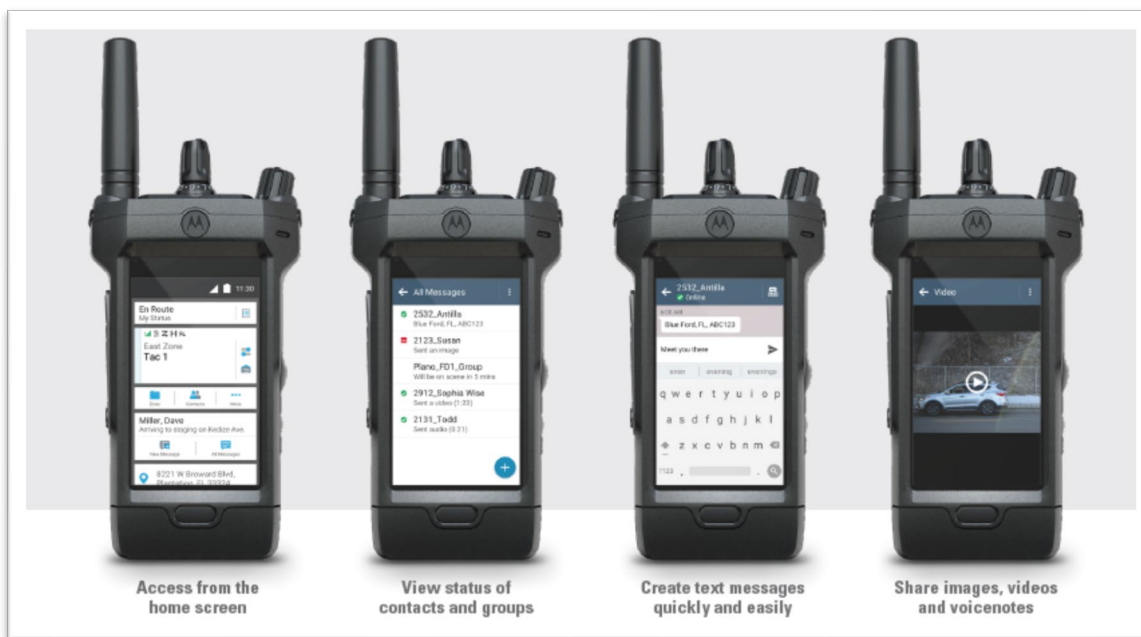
11:30

En Route
My Status

East Zone
Tac 1

Miller, Dave
Arriving to staging on Kedzie Ave.

New Message
All Messages

8221 W Broward Blvd, Plantation, FL 33324

All Messages

2532_Antilla
Blue Ford, FL, ABC123

2123_Susan
Sent an image

Plano_FD1_Group
Will be on scene in 5 mins

2912_Sophia Wise
Sent a video (1:33)

2131_Todd
Sent audio (0:21)

2532_Antilla
Online

Blue Ford, FL, ABC123

Meet you there

soon
evening
evenings

q w e r t y u i o p
a s d f g h j k l
z x c v b n m
?123

Video

Access from the home screen

View status of contacts and groups

Create text messages quickly and easily

Share images, videos and voicenotes